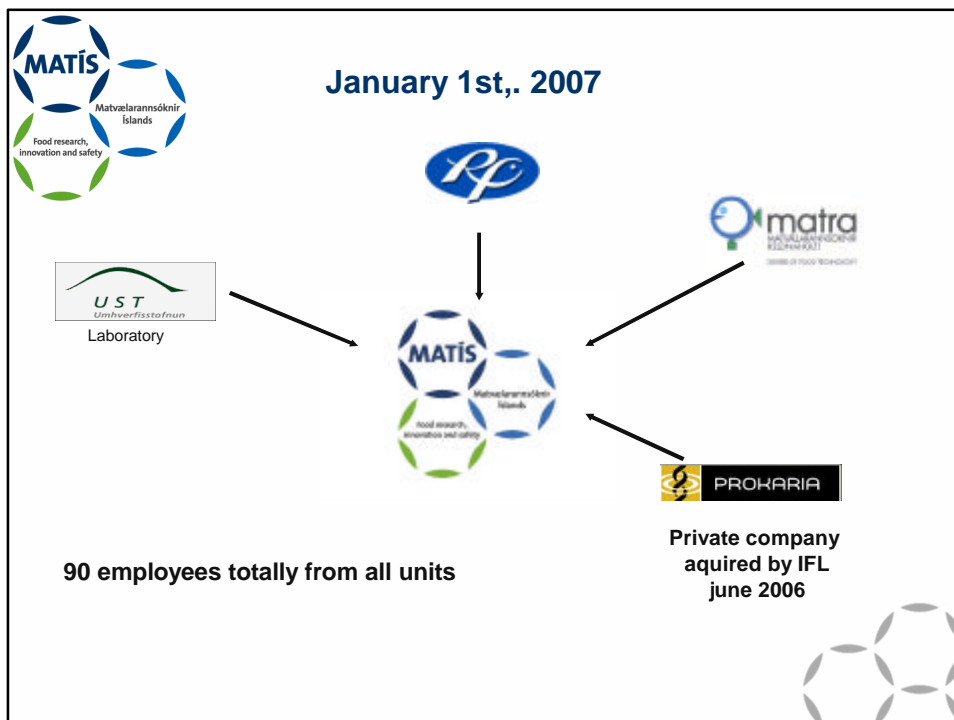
MATÍS
Matvælarannsóknir Íslands
Food research, innovation and safety

January 1st,. 2007

matra
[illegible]
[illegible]

UST
Umhverfisstofnun
Laboratory

MATÍS
Matvælarannsóknir Íslands
Food research, innovation and safety

PROKARIA

Private company aquired by IFL june 2006

90 employees totally from all units